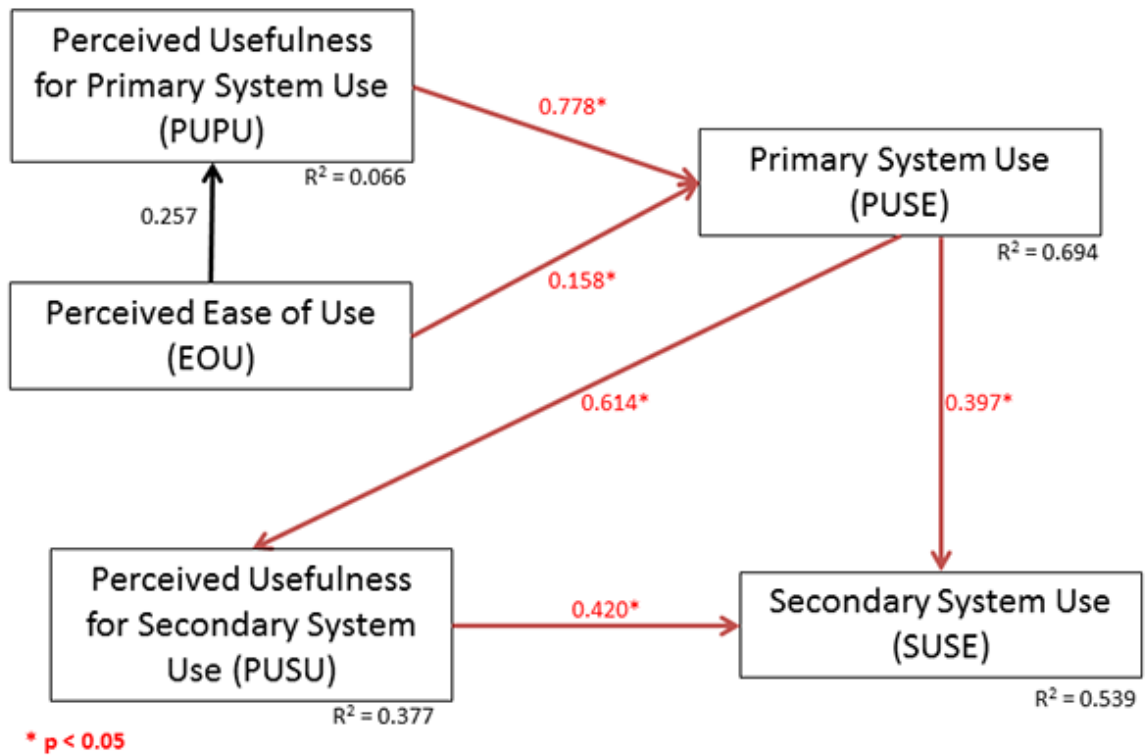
Perceived Usefulness for Primary System Use (PUPU)

$R^2 = 0.066$

0.778*

Primary System Use (PUSE)

$R^2 = 0.694$

0.257

0.158*

Perceived Ease of Use (EOU)

0.614*

0.397*

Perceived Usefulness for Secondary System Use (PUSU)

$R^2 = 0.377$

0.420*

Secondary System Use (SUSE)

$R^2 = 0.539$

* p < 0.05